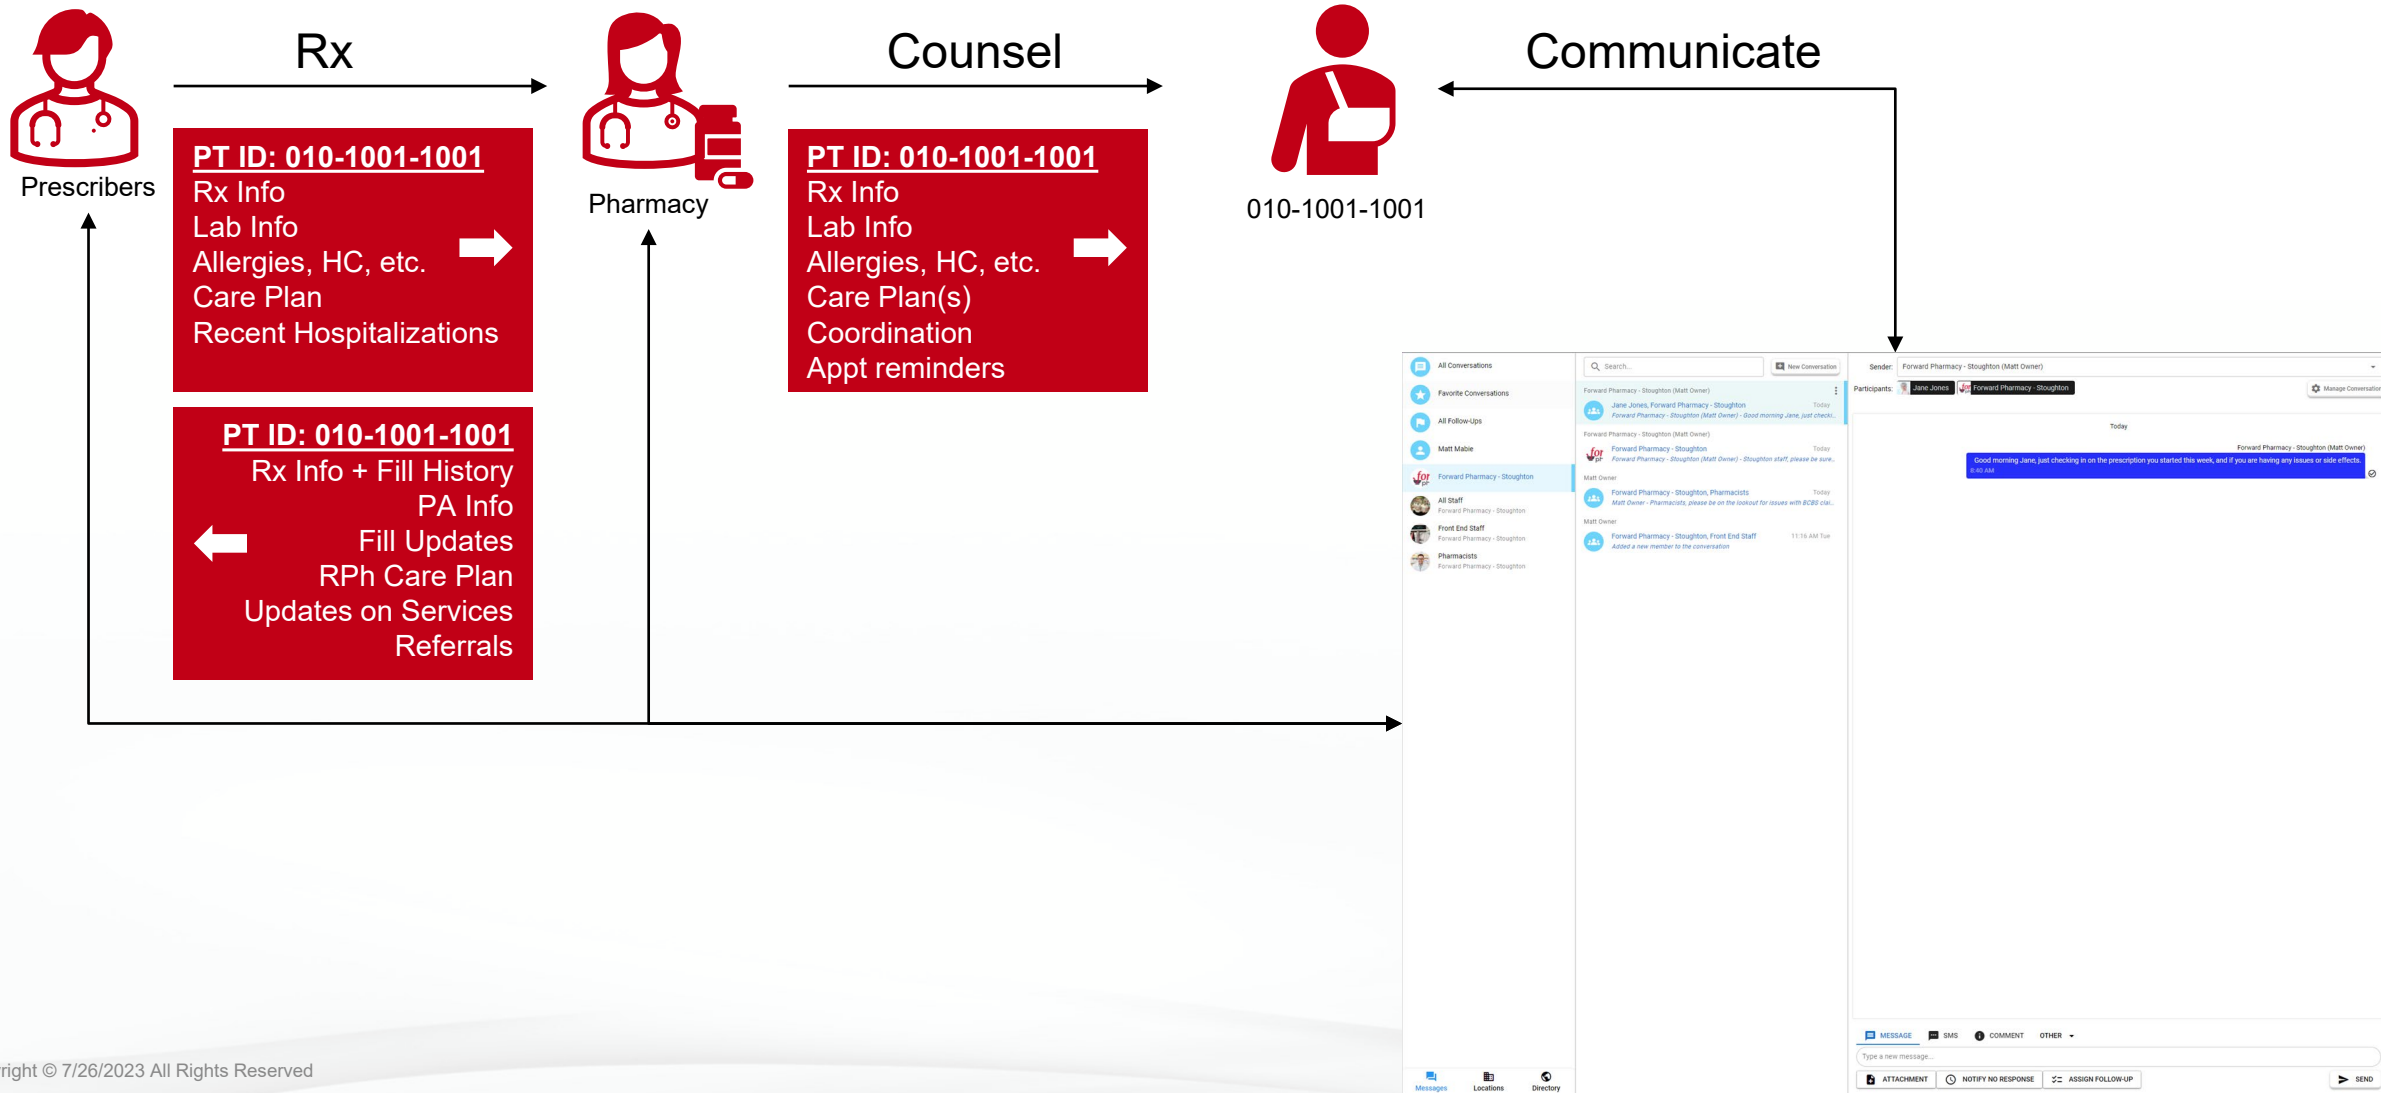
Prescribers

Rx

PT ID: 010-1001-1001
Rx Info
Lab Info
Allergies, HC, etc.
Care Plan
Recent Hospitalizations

PT ID: 010-1001-1001
Rx Info + Fill History
PA Info
Fill Updates
RPh Care Plan
Updates on Services
Referrals

Pharmacy

Counsel

PT ID: 010-1001-1001
Rx Info
Lab Info
Allergies, HC, etc.
Care Plan(s)
Coordination
Appt reminders

010-1001-1001

Communicate

All Conversations
Favorite Conversations
All Follow-Ups
Matt Mabie
Forward Pharmacy - Stoughton
All Staff
Forward Pharmacy - Stoughton
Front End Staff
Forward Pharmacy - Stoughton
Pharmacists
Forward Pharmacy - Stoughton

Search...
New Conversation
Forward Pharmacy - Stoughton (Matt Owner)
Jane Jones, Forward Pharmacy - Stoughton Today
Forward Pharmacy - Stoughton (Matt Owner) - Good morning Jane, just check...
Forward Pharmacy - Stoughton (Matt Owner)
Forward Pharmacy - Stoughton Today
Forward Pharmacy - Stoughton (Matt Owner) - Stoughton staff, please be sure...
Matt Owner
Forward Pharmacy - Stoughton, Pharmacists Today
Matt Owner - Pharmacists, please be on the lookout for issues with BCBS clai...
Matt Owner
Forward Pharmacy - Stoughton, Front End Staff 11:16 AM Tue
Added a new member to the conversation

Sender: Forward Pharmacy - Stoughton (Matt Owner)
Participants: Jane Jones Forward Pharmacy - Stoughton
Manage Conversation
Today
Forward Pharmacy - Stoughton (Matt Owner)
Good morning Jane, just checking in on the prescription you started this week, and if you are having any issues or side effects.
8:40 AM

MESSAGE SMS COMMENT OTHER
Type a new message...
ATTACHMENT NOTIFY NO RESPONSE ASSIGN FOLLOW-UP SEND

Messages Locations Directory

right © 7/26/2023 All Rights Reserved